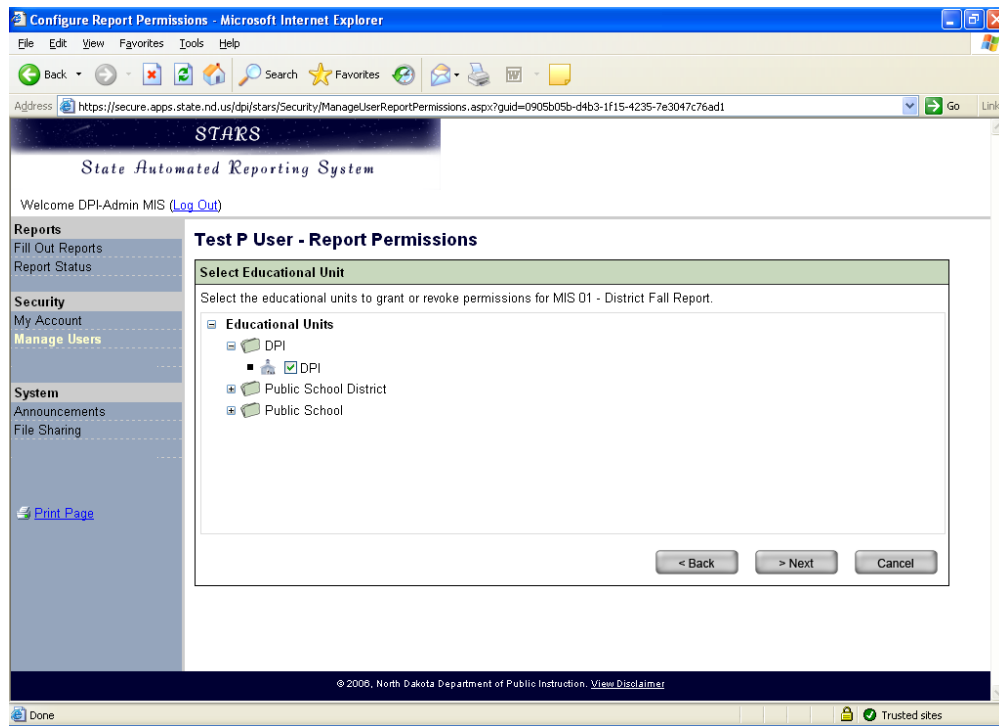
Configure Report Permissions - Microsoft Internet Explorer

File Edit View Favorites Tools Help

Back Search Favorites

Address https://secure.apps.state.nd.us/dpi/stars/Security/ManageUserReportPermissions.aspx?guid=0905b05b-d4b3-1f15-4235-7e3047c76ad1 Go Links

STARS

State Automated Reporting System

Welcome DPI-Admin MIS (Log Out)

Reports
Fill Out Reports
Report Status

Security
My Account
Manage Users

System
Announcements
File Sharing

Print Page

Test P User - Report Permissions

Select Educational Unit

Select the educational units to grant or revoke permissions for MIS 01 - District Fall Report.

Educational Units
DPI
DPI
Public School District
Public School

< Back > Next Cancel

© 2006, North Dakota Department of Public Instruction. View Disclaimer

Done Trusted sites